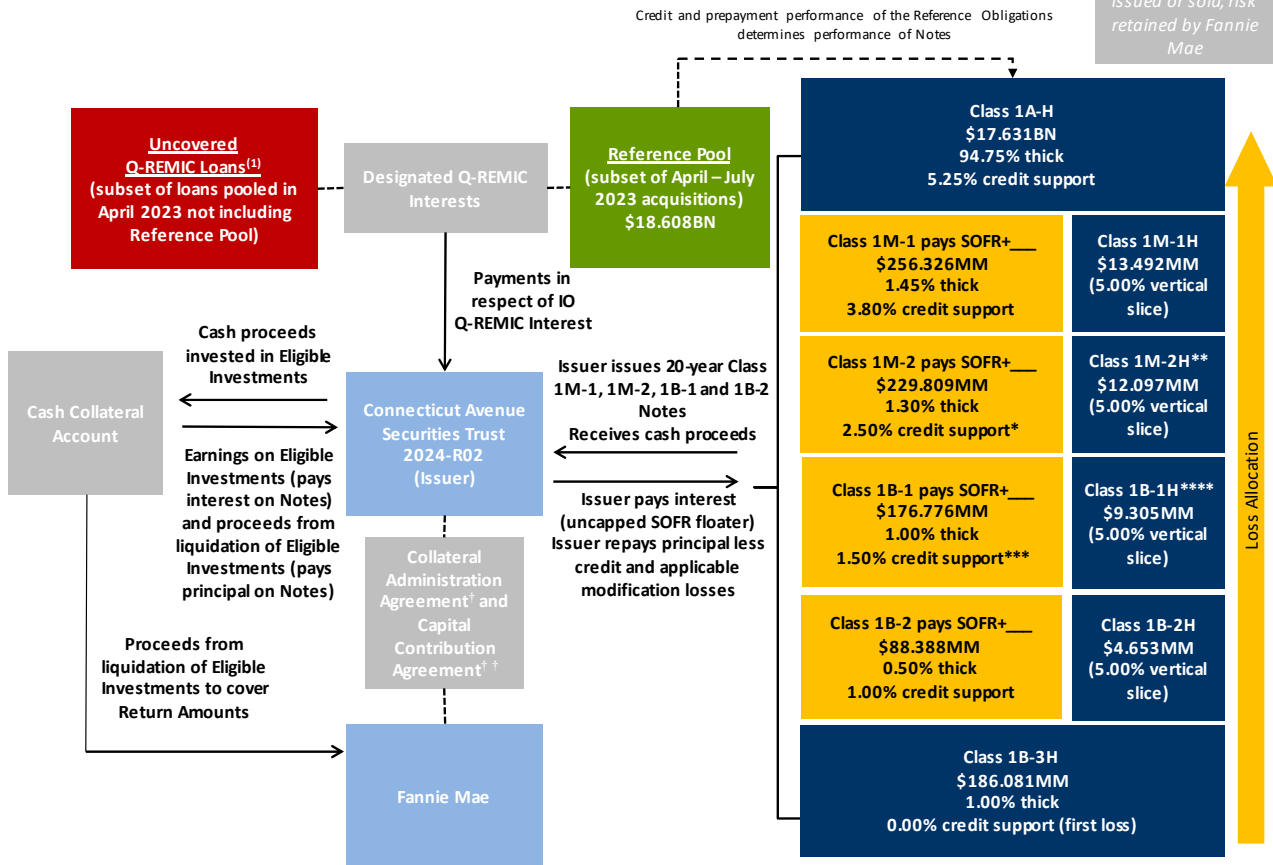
Credit and prepayment performance of the Reference Obligations determines performance of Notes

Issued or sold, risk retained by Fannie Mae

Uncovered Q-REMIC Loans$^{(1)}$ (subset of loans pooled in April 2023 not including Reference Pool)

Designated Q-REMIC Interests

Reference Pool (subset of April – July 2023 acquisitions) $18.608BN

Class 1A-H
$17.631BN
94.75% thick
5.25% credit support

Payments in respect of IO Q-REMIC Interest

Class 1M-1 pays SOFR+___
$256.326MM
1.45% thick
3.80% credit support

Class 1M-1H
$13.492MM
(5.00% vertical slice)

Cash proceeds invested in Eligible Investments

Cash Collateral Account

Earnings on Eligible Investments (pays interest on Notes) and proceeds from liquidation of Eligible Investments (pays principal on Notes)

Connecticut Avenue Securities Trust 2024-R02 (Issuer)

Issuer issues 20-year Class 1M-1, 1M-2, 1B-1 and 1B-2 Notes
Receives cash proceeds

Class 1M-2 pays SOFR+___
$229.809MM
1.30% thick
2.50% credit support*

Class 1M-2H**
$12.097MM
(5.00% vertical slice)

Issuer pays interest (uncapped SOFR floater)
Issuer repays principal less credit and applicable modification losses

Class 1B-1 pays SOFR+___
$176.776MM
1.00% thick
1.50% credit support***

Class 1B-1H****
$9.305MM
(5.00% vertical slice)

Collateral Administration Agreement$^{†}$ and Capital Contribution Agreement$^{††}$

Class 1B-2 pays SOFR+___
$88.388MM
0.50% thick
1.00% credit support

Class 1B-2H
$4.653MM
(5.00% vertical slice)

Proceeds from liquidation of Eligible Investments to cover Return Amounts

Fannie Mae

Class 1B-3H
$186.081MM
1.00% thick
0.00% credit support (first loss)

Loss Allocation